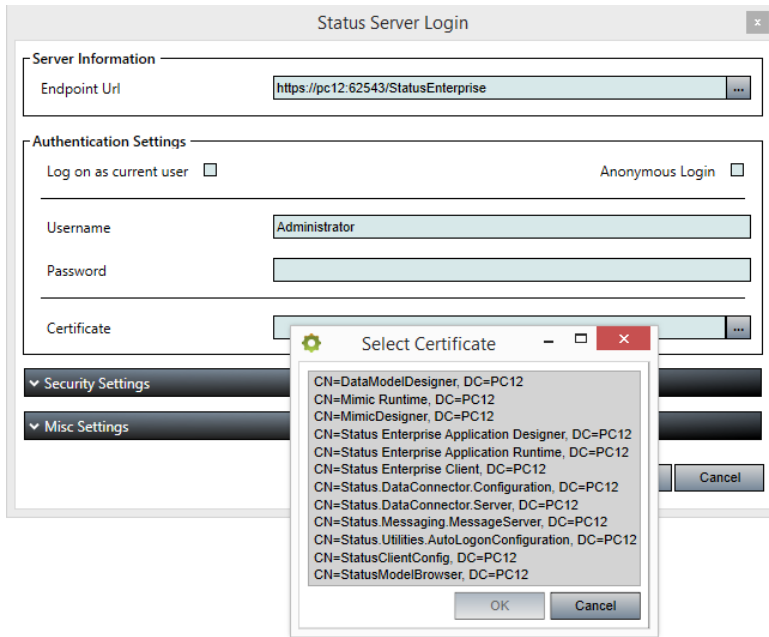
Status Server Login
x

Server Information
Endpoint Url
https://pc12:62543/StatusEnterprise
...

Authentication Settings
Log on as current user
Anonymous Login

Username
Administrator
Password

Certificate
...

Security Settings

Misc Settings

Cancel

Select Certificate

CN=DataModelDesigner, DC=PC12
CN=Mimic Runtime, DC=PC12
CN=MimicDesigner, DC=PC12
CN=Status Enterprise Application Designer, DC=PC12
CN=Status Enterprise Application Runtime, DC=PC12
CN=Status Enterprise Client, DC=PC12
CN=Status.DataConnector.Configuration, DC=PC12
CN=Status.DataConnector.Server, DC=PC12
CN=Status.Messaging.MessageServer, DC=PC12
CN=Status.Utilities.AutoLogonConfiguration, DC=PC12
CN=StatusClientConfig, DC=PC12
CN=StatusModelBrowser, DC=PC12

OK
Cancel